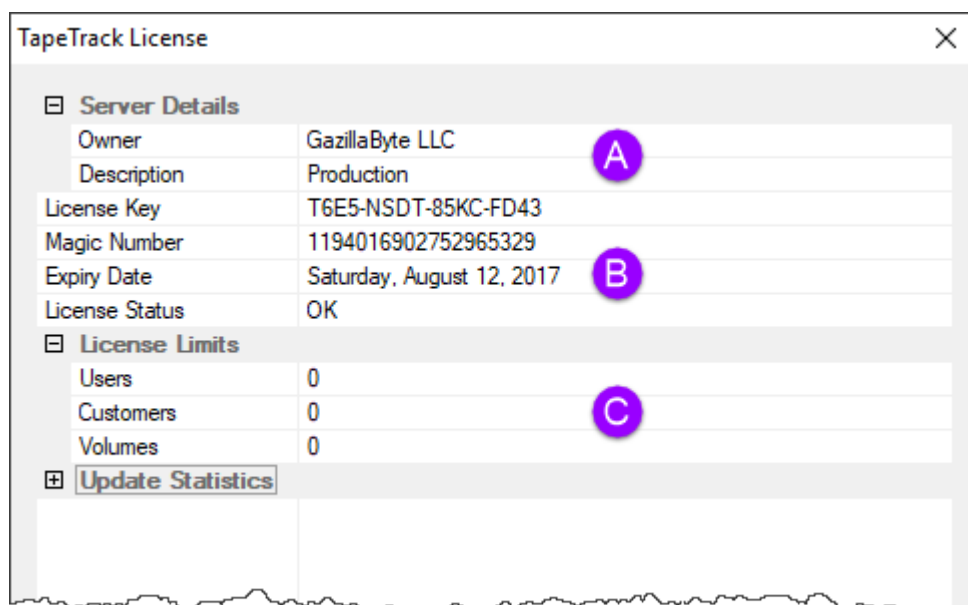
TapeTrack License

⊟ Server Details

| | |
|---|---|
| Owner | GazillaByte LLC |
| Description | Production |
| License Key | T6E5-NSDT-85KC-FD43 |
| Magic Number | 1194016902752965329 |
| Expiry Date | Saturday, August 12, 2017 |
| License Status | OK |

A

B

⊟ License Limits

| | |
|---|---|
| Users | 0 |
| Customers | 0 |
| Volumes | 0 |

C

⊞ Update Statistics